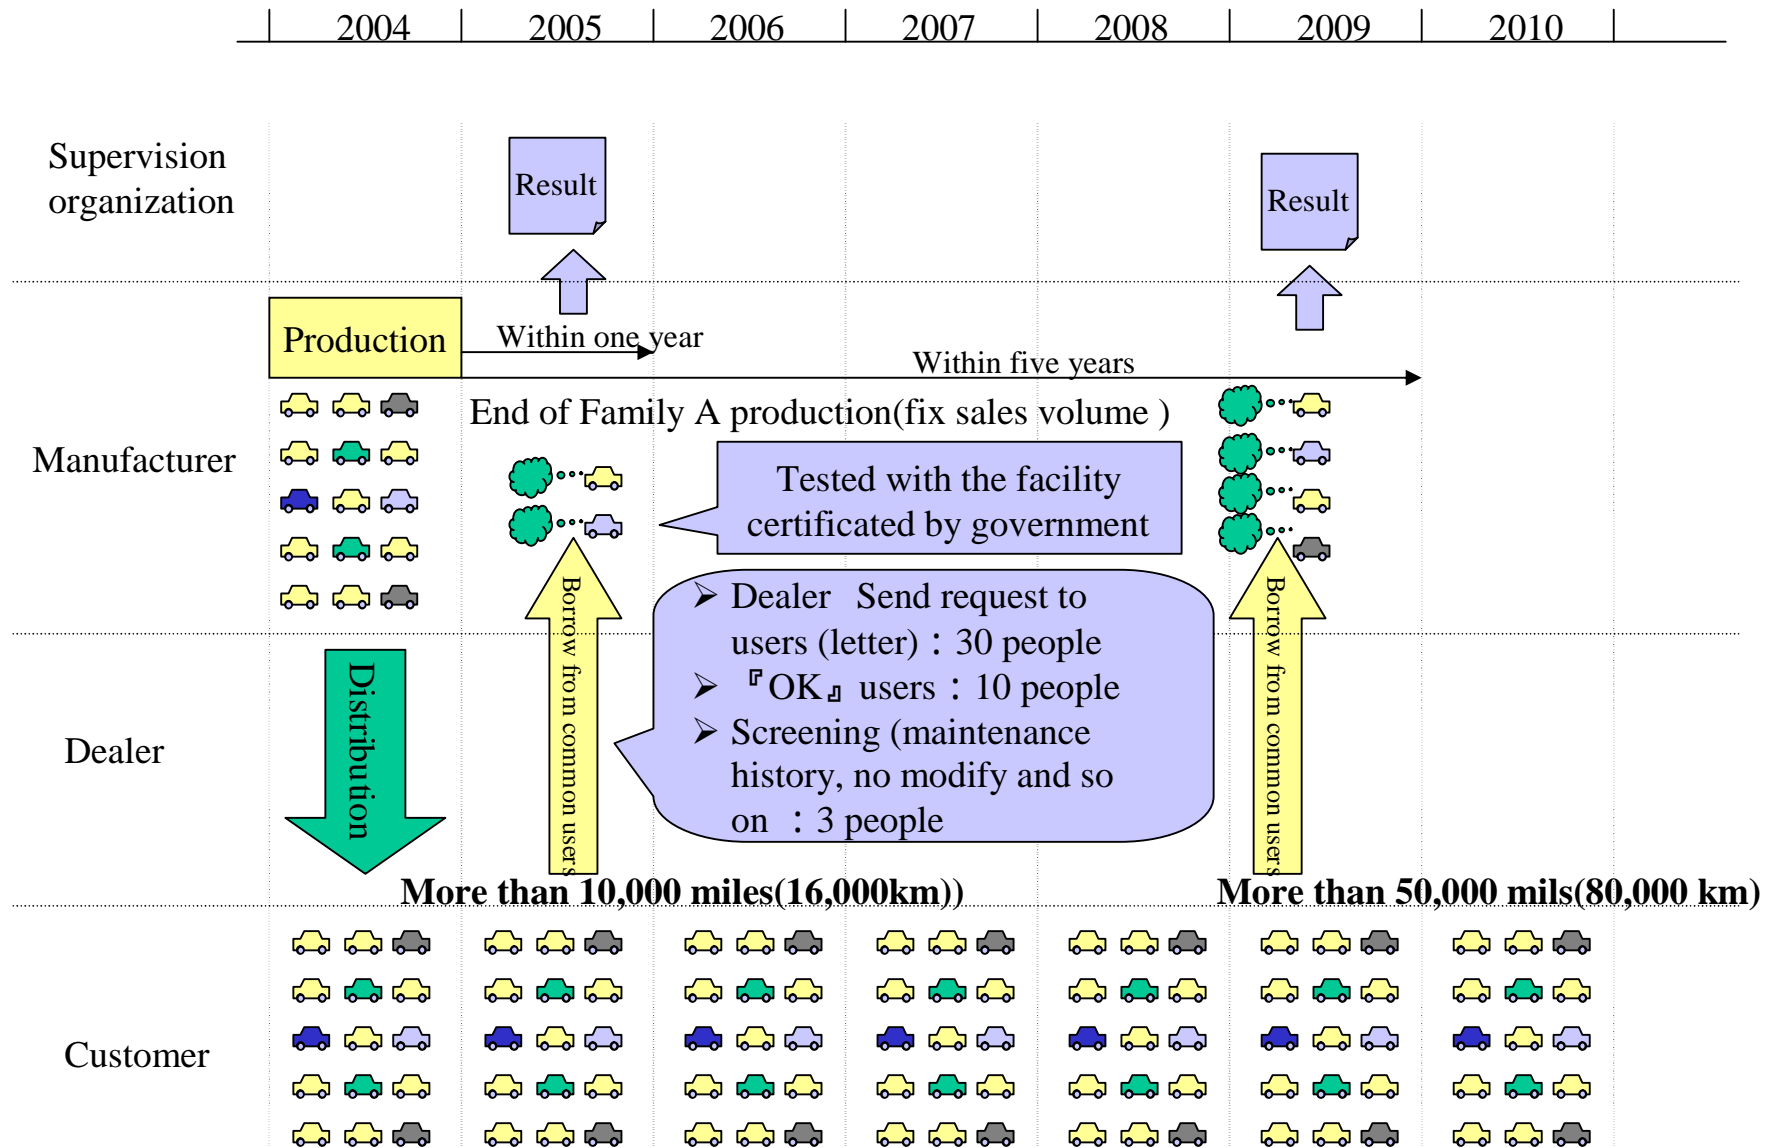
2004 2005 2006 2007 2008 2009 2010

Supervision organization

Result

Result

Production

Within one year

Within five years

Manufacturer

End of Family A production(fix sales volume )

Tested with the facility certificated by government

Borrow from common users

Borrow from common users

Dealer

Distribution

➢ Dealer Send request to users (letter)：30 people
➢ 『OK』users：10 people
➢ Screening (maintenance history, no modify and so on ：3 people

More than 10,000 miles(16,000km))

More than 50,000 mils(80,000 km)

Customer